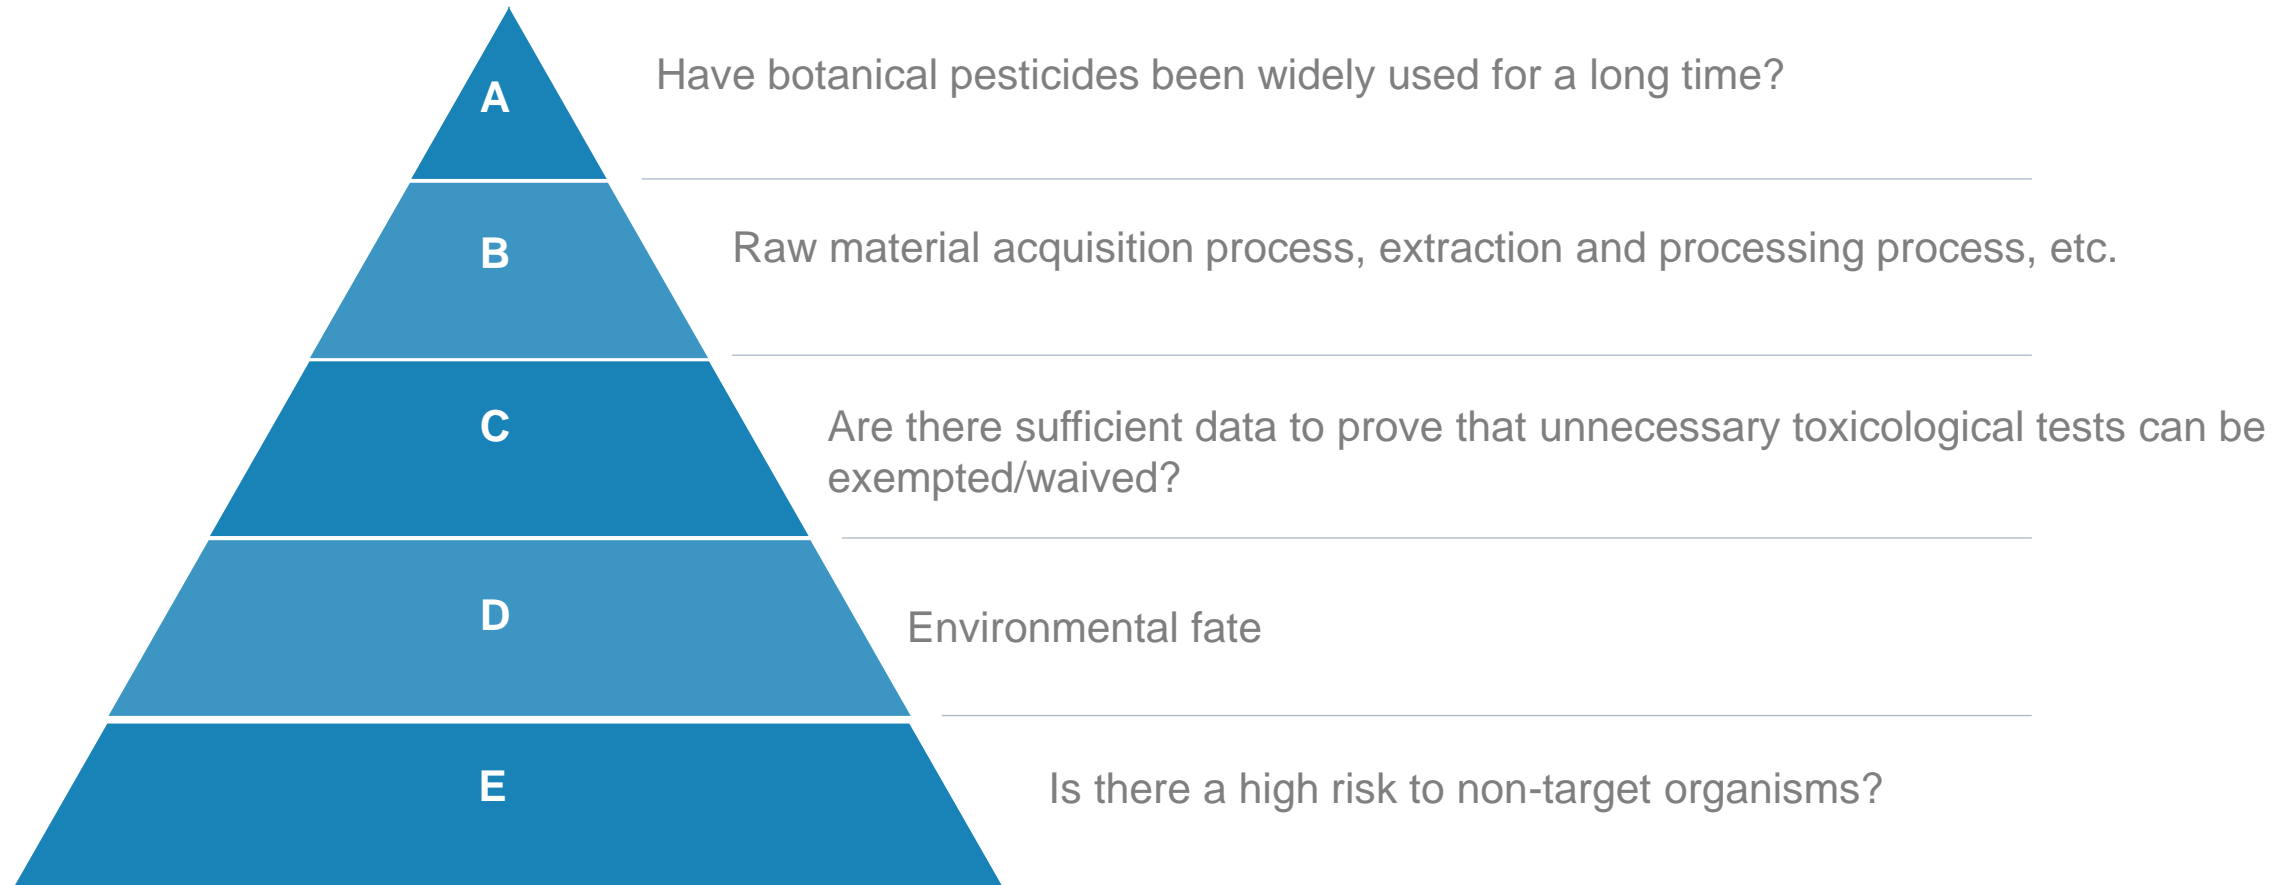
A

Have botanical pesticides been widely used for a long time?

B

Raw material acquisition process, extraction and processing process, etc.

C

Are there sufficient data to prove that unnecessary toxicological tests can be exempted/waived?

D

Environmental fate

E

Is there a high risk to non-target organisms?